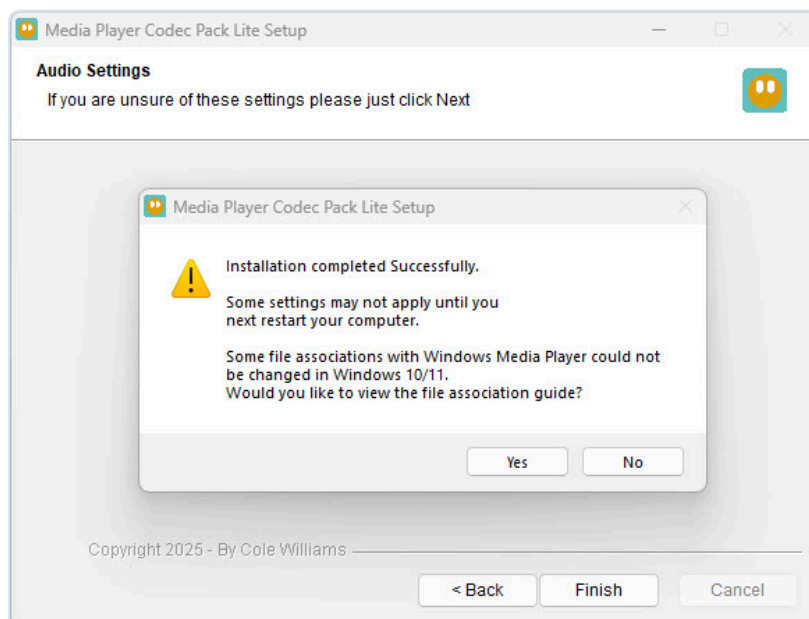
Media Player Codec Pack Lite Setup

Audio Settings
If you are unsure of these settings please just click Next

Media Player Codec Pack Lite Setup

Installation completed Successfully.

Some settings may not apply until you next restart your computer.

Some file associations with Windows Media Player could not be changed in Windows 10/11.
Would you like to view the file association guide?

Yes No

Copyright 2025 - By Cole Williams

< Back Finish Cancel